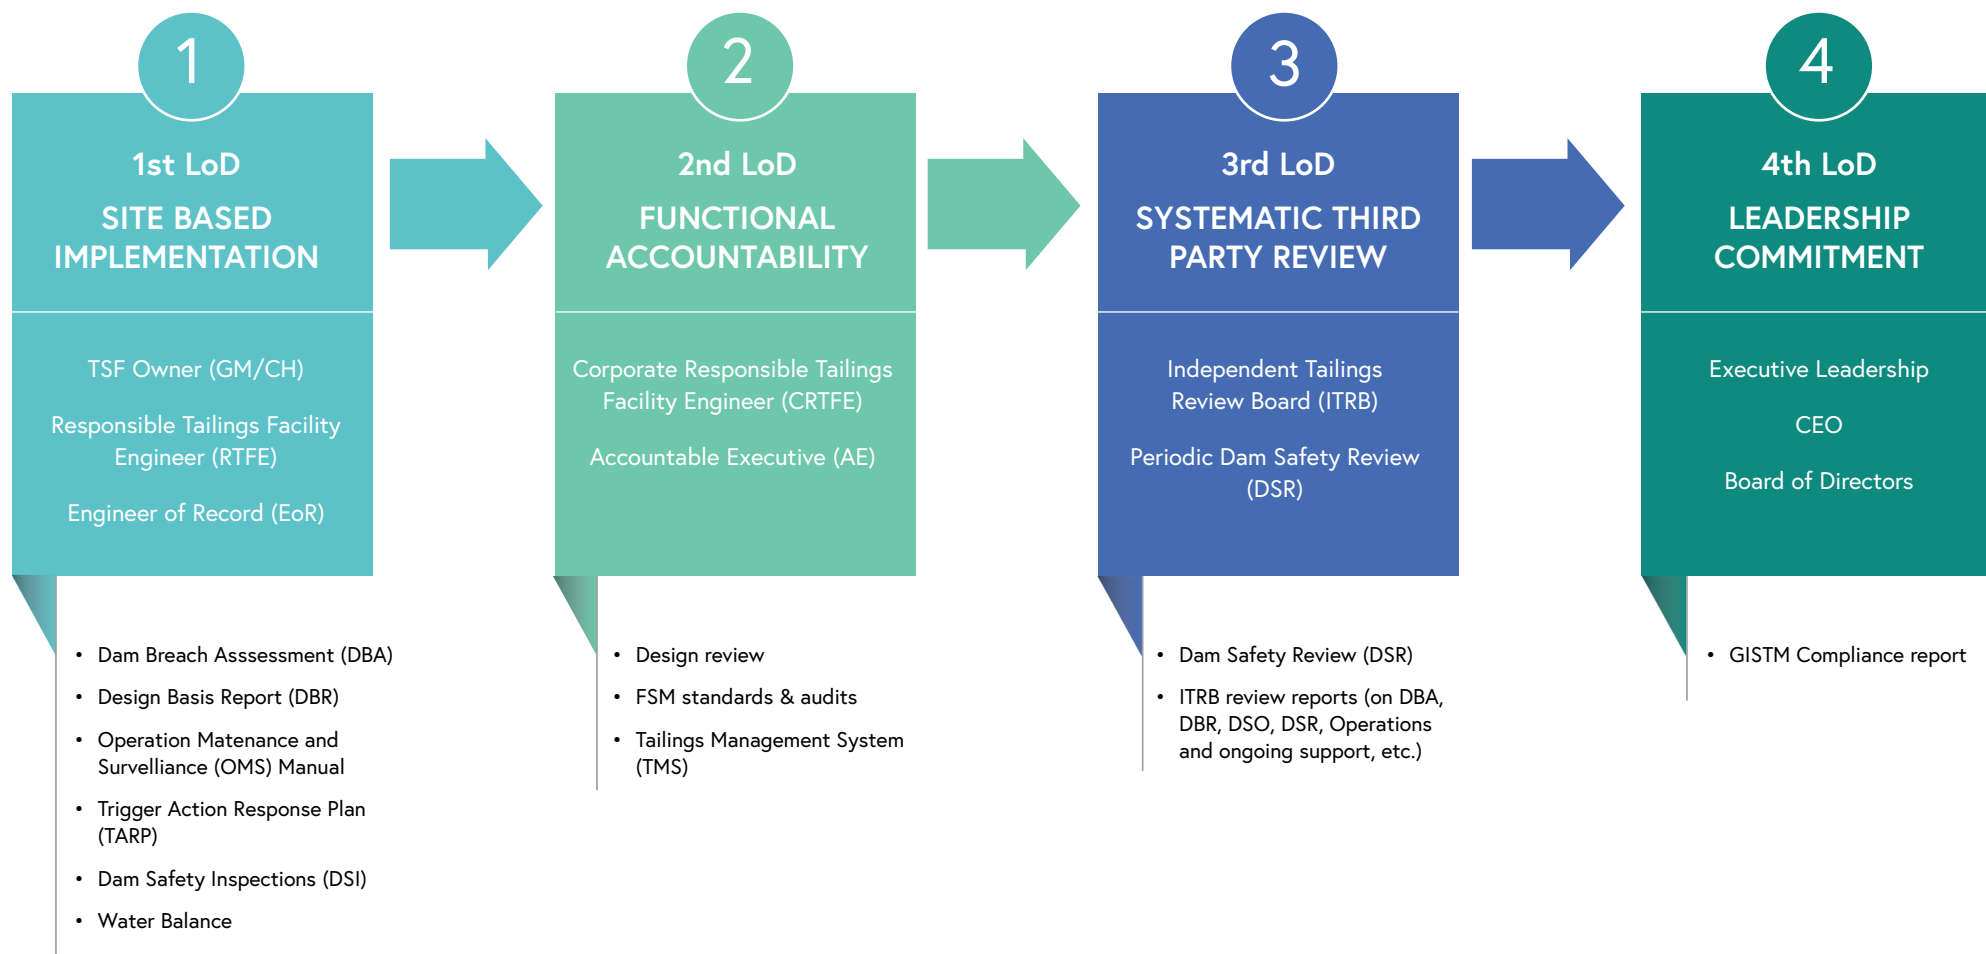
1

1st LoD

SITE BASED IMPLEMENTATION

TSF Owner (GM/CH)

Responsible Tailings Facility Engineer (RTFE)

Engineer of Record (EoR)

- Dam Breach Asssessment (DBA)
- Design Basis Report (DBR)
- Operation Matenance and Survelliance (OMS) Manual
- Trigger Action Response Plan (TARP)
- Dam Safety Inspections (DSI)
- Water Balance

2

2nd LoD

FUNCTIONAL ACCOUNTABILITY

Corporate Responsible Tailings Facility Engineer (CRTFE)

Accountable Executive (AE)

- Design review
- FSM standards & audits
- Tailings Management System (TMS)

3

3rd LoD

SYSTEMATIC THIRD PARTY REVIEW

Independent Tailings Review Board (ITRB)

Periodic Dam Safety Review (DSR)

- Dam Safety Review (DSR)
- ITRB review reports (on DBA, DBR, DSO, DSR, Operations and ongoing support, etc.)

4

4th LoD

LEADERSHIP COMMITMENT

Executive Leadership

CEO

Board of Directors

- GISTM Compliance report